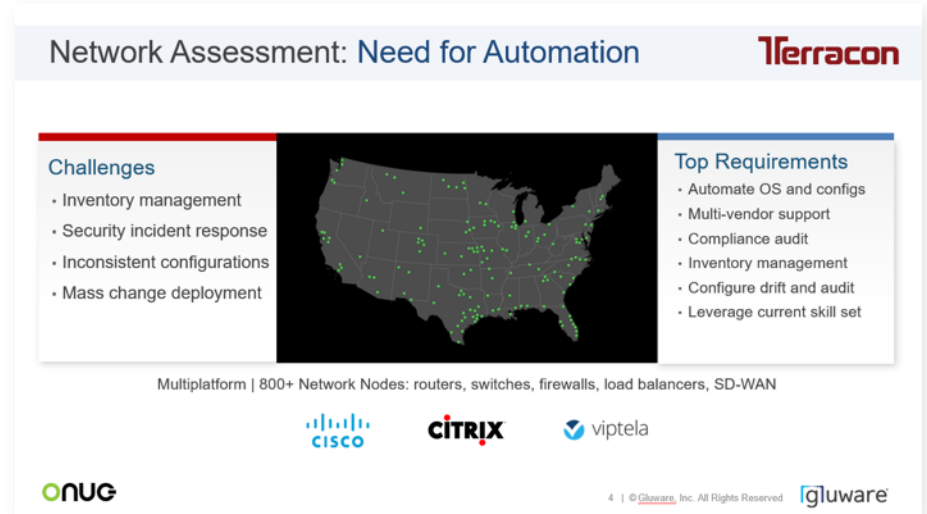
Network Assessment: Need for Automation

Terracon

Challenges
- Inventory management
- Security incident response
- Inconsistent configurations
- Mass change deployment

Top Requirements
- Automate OS and configs
- Multi-vendor support
- Compliance audit
- Inventory management
- Configure drift and audit
- Leverage current skill set

Multiplatform | 800+ Network Nodes: routers, switches, firewalls, load balancers, SD-WAN

CISCO

CITRIX

viptela

ONUG

4 | ©Gluware, Inc. All Rights Reserved

gluware